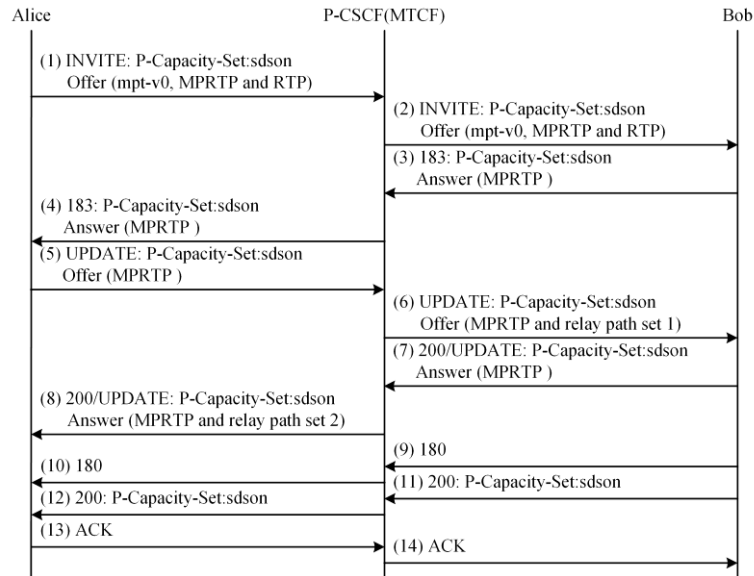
Alice

P-CSCF(MTCF)

Bob

(1) INVITE: P-Capacity-Set:sdson
Offer (mpt-v0, MPRTP and RTP)

(2) INVITE: P-Capacity-Set:sdson
Offer (mpt-v0, MPRTP and RTP)

(3) 183: P-Capacity-Set:sdson
Answer (MPRTP )

(4) 183: P-Capacity-Set:sdson
Answer (MPRTP )

(5) UPDATE: P-Capacity-Set:sdson
Offer (MPRTP )

(6) UPDATE: P-Capacity-Set:sdson
Offer (MPRTP and relay path set 1)

(7) 200/UPDATE: P-Capacity-Set:sdson
Answer (MPRTP )

(8) 200/UPDATE: P-Capacity-Set:sdson
Answer (MPRTP and relay path set 2)

(9) 180

(10) 180

(11) 200: P-Capacity-Set:sdson

(12) 200: P-Capacity-Set:sdson

(13) ACK

(14) ACK